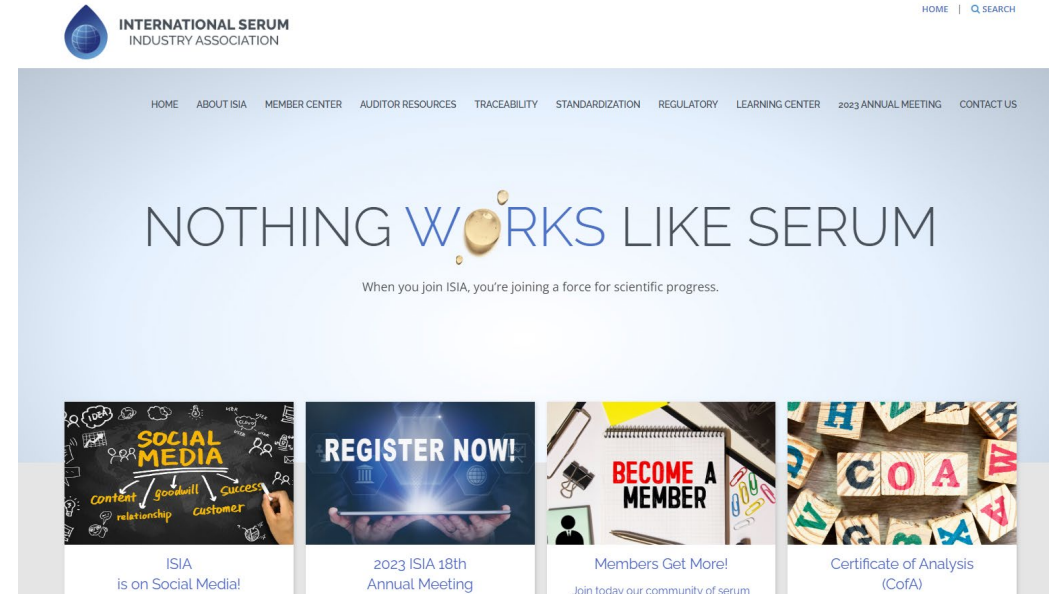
INTERNATIONAL SERUM INDUSTRY ASSOCIATION

HOME | SEARCH

HOME ABOUT ISIA MEMBER CENTER AUDITOR RESOURCES TRACEABILITY STANDARDIZATION REGULATORY LEARNING CENTER 2023 ANNUAL MEETING CONTACT US

NOTHING WORKS LIKE SERUM

When you join ISIA, you're joining a force for scientific progress.

SOCIAL MEDIA
IDEA
content goodwill success
relationship customer

ISIA is on Social Media!

REGISTER NOW!

2023 ISIA 18th Annual Meeting

BECOME A MEMBER

Members Get More!

Join today our community of serum

COA

Certificate of Analysis (CofA)